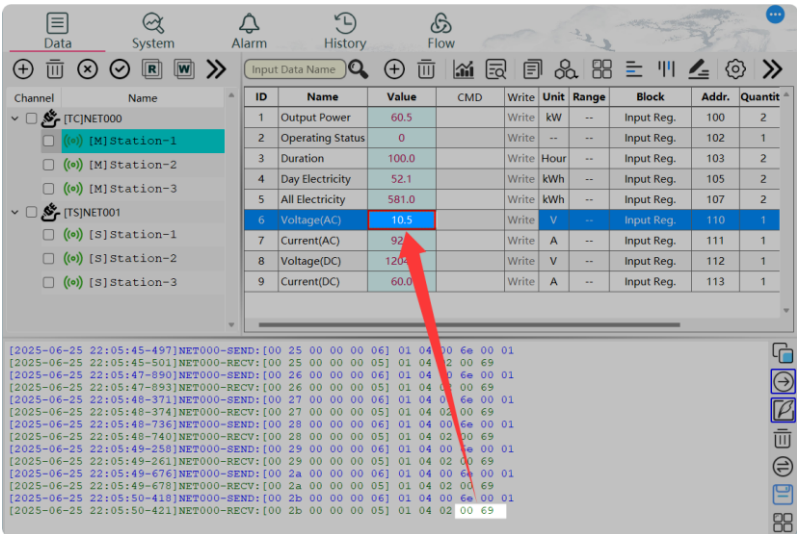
Data System Alarm History Flow

Input Data Name

| Channel | Name |
|---|---|
| [TC]NET000 | |
| | [M]Station-1 |
| | [M]Station-2 |
| | [M]Station-3 |
| [TS]NET001 | |
| | [S]Station-1 |
| | [S]Station-2 |
| | [S]Station-3 |

| ID | Name | Value | CMD | Write | Unit | Range | Block | Addr. | Quantit |
|---|---|---|---|---|---|---|---|---|---|
| 1 | Output Power | 60.5 | | Write | kW | -- | Input Reg. | 100 | 2 |
| 2 | Operating Status | 0 | | Write | -- | -- | Input Reg. | 102 | 1 |
| 3 | Duration | 100.0 | | Write | Hour | -- | Input Reg. | 103 | 2 |
| 4 | Day Electricity | 52.1 | | Write | kWh | -- | Input Reg. | 105 | 2 |
| 5 | All Electricity | 581.0 | | Write | kWh | -- | Input Reg. | 107 | 2 |
| 6 | Voltage(AC) | 10.5 | | Write | V | -- | Input Reg. | 110 | 1 |
| 7 | Current(AC) | 92 | | Write | A | -- | Input Reg. | 111 | 1 |
| 8 | Voltage(DC) | 120 | | Write | V | -- | Input Reg. | 112 | 1 |
| 9 | Current(DC) | 60.0 | | Write | A | -- | Input Reg. | 113 | 1 |

[2025-06-25 22:05:45-497]NET000-SEND:[00 25 00 00 00 06] 01 04 00 6e 00 01
[2025-06-25 22:05:45-501]NET000-RECV:[00 25 00 00 00 05] 01 04 02 00 69
[2025-06-25 22:05:47-890]NET000-SEND:[00 26 00 00 00 06] 01 04 00 6e 00 01
[2025-06-25 22:05:47-893]NET000-RECV:[00 26 00 00 00 05] 01 04 02 00 69
[2025-06-25 22:05:48-371]NET000-SEND:[00 27 00 00 00 06] 01 04 00 6e 00 01
[2025-06-25 22:05:48-374]NET000-RECV:[00 27 00 00 00 05] 01 04 02 00 69
[2025-06-25 22:05:48-736]NET000-SEND:[00 28 00 00 00 06] 01 04 00 6e 00 01
[2025-06-25 22:05:48-740]NET000-RECV:[00 28 00 00 00 05] 01 04 02 00 69
[2025-06-25 22:05:49-258]NET000-SEND:[00 29 00 00 00 06] 01 04 00 6e 00 01
[2025-06-25 22:05:49-261]NET000-RECV:[00 29 00 00 00 05] 01 04 02 00 69
[2025-06-25 22:05:49-676]NET000-SEND:[00 2a 00 00 00 06] 01 04 00 6e 00 01
[2025-06-25 22:05:49-678]NET000-RECV:[00 2a 00 00 00 05] 01 04 02 00 69
[2025-06-25 22:05:50-418]NET000-SEND:[00 2b 00 00 00 06] 01 04 00 6e 00 01
[2025-06-25 22:05:50-421]NET000-RECV:[00 2b 00 00 00 05] 01 04 02 00 69